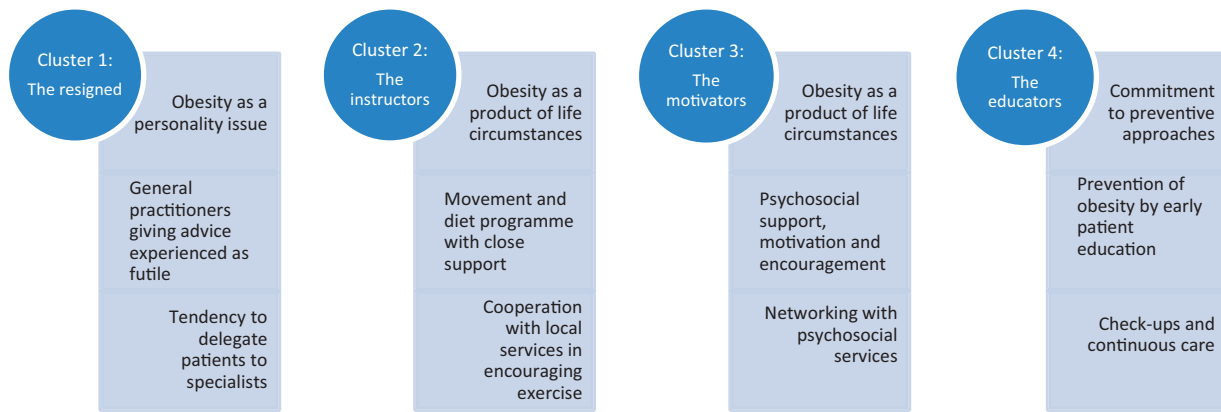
Cluster 1:
The resigned

Obesity as a personality issue

General practitioners giving advice experienced as futile

Tendency to delegate patients to specialists

Cluster 2:
The instructors

Obesity as a product of life circumstances

Movement and diet programme with close support

Cooperation with local services in encouraging exercise

Cluster 3:
The motivators

Obesity as a product of life circumstances

Psychosocial support, motivation and encouragement

Networking with psychosocial services

Cluster 4:
The educators

Commitment to preventive approaches

Prevention of obesity by early patient education

Check-ups and continuous care